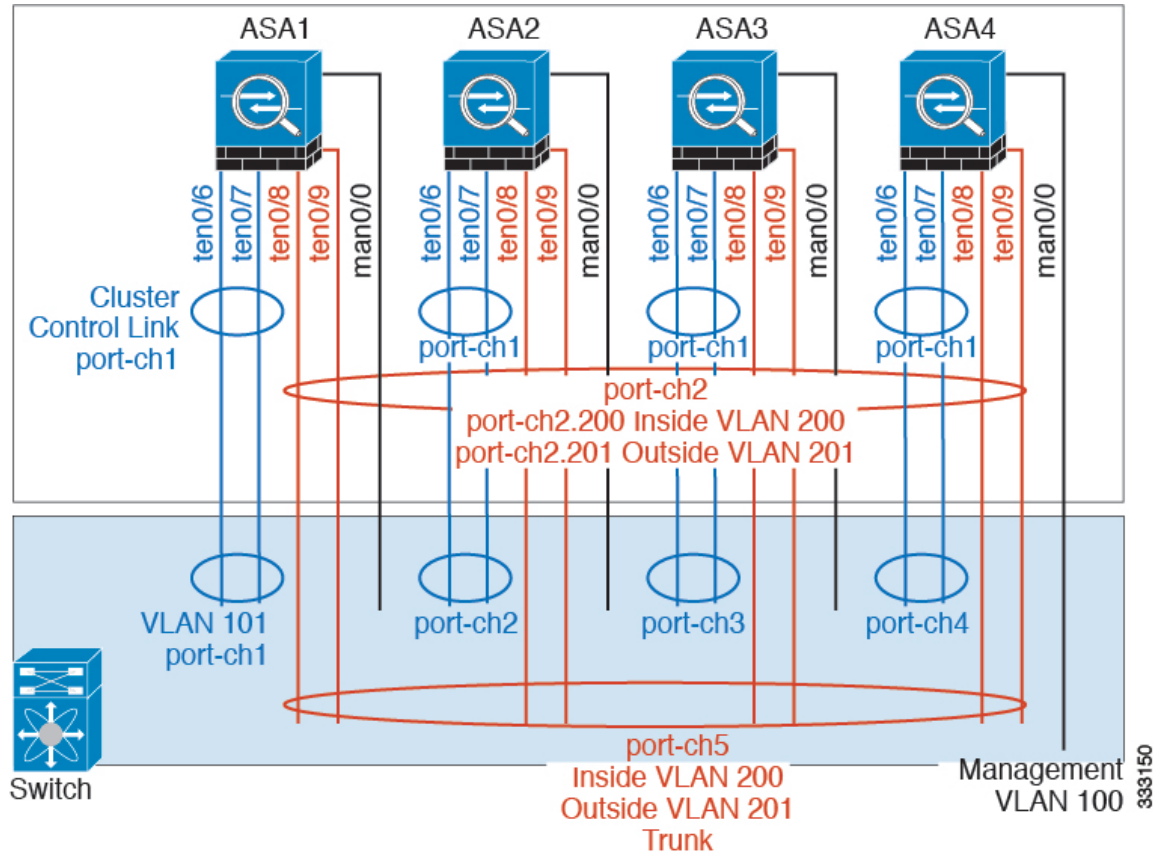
ASA1
ASA2
ASA3
ASA4

ten0/6 ten0/7 ten0/8 ten0/9 man0/0
ten0/6 ten0/7 ten0/8 ten0/9 man0/0
ten0/6 ten0/7 ten0/8 ten0/9 man0/0
ten0/6 ten0/7 ten0/8 ten0/9 man0/0

Cluster Control Link port-ch1

port-ch1
port-ch1
port-ch1

port-ch2
port-ch2.200 Inside VLAN 200
port-ch2.201 Outside VLAN 201

VLAN 101 port-ch1
port-ch2
port-ch3
port-ch4

Switch

port-ch5
Inside VLAN 200
Outside VLAN 201
Trunk

Management VLAN 100

333150